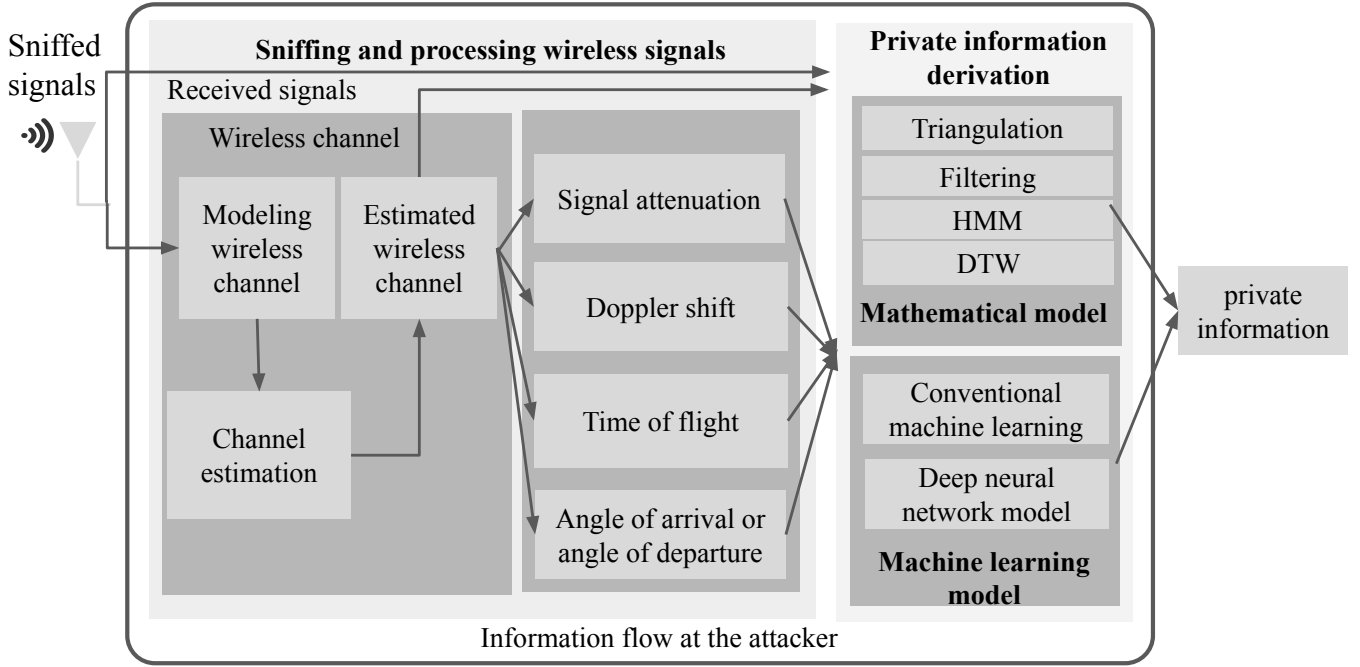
Sniffed signals

Sniffing and processing wireless signals

Received signals

Wireless channel

Modeling wireless channel

Estimated wireless channel

Channel estimation

Signal attenuation

Doppler shift

Time of flight

Angle of arrival or angle of departure

Private information derivation

Triangulation

Filtering

HMM

DTW

Mathematical model

Conventional machine learning

Deep neural network model

Machine learning model

private information

Information flow at the attacker